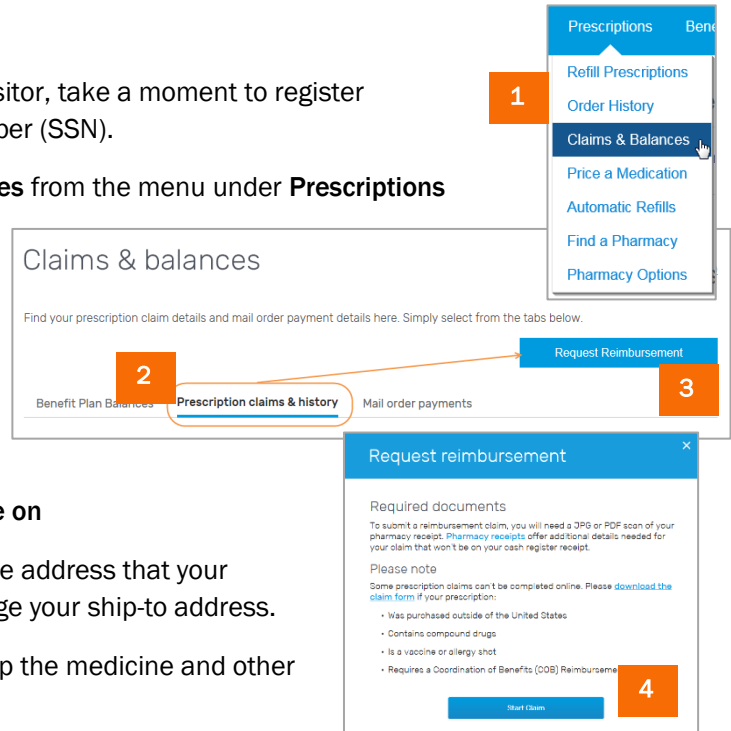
sitor, take a moment to register
ber (SSN).

es from the menu under Prescriptions

Prescriptions Bene

1

Refill Prescriptions
Order History
Claims & Balances
Price a Medication
Automatic Refills
Find a Pharmacy
Pharmacy Options

Claims & balances

Find your prescription claim details and mail order payment details here. Simply select from the tabs below.

Request Reimbursement

2

3

Benefit Plan Balances Prescription claims & history Mail order payments

e on

e address that your
ge your ship-to address.

p the medicine and other

Request reimbursement ×

Required documents

To submit a reimbursement claim, you will need a JPG or PDF scan of your pharmacy receipt. Pharmacy receipts offer additional details needed for your claim that won't be on your cash register receipt.

Please note

Some prescription claims can't be completed online. Please download the claim form if your prescription:

• Was purchased outside of the United States
• Contains compound drugs
• Is a vaccine or allergy shot
• Requires a Coordination of Benefits (COB) Reimburseme

4

Start Claim